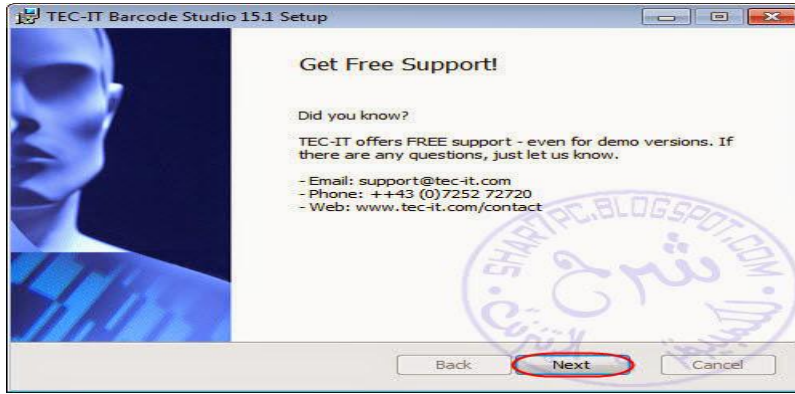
TEC-IT Barcode Studio 15.1 Setup

Get Free Support!

Did you know?

TEC-IT offers FREE support - even for demo versions. If there are any questions, just let us know.

- Email: support@tec-it.com
- Phone: ++43 (0)7252 72720
- Web: www.tec-it.com/contact

SHARHPC.BLOGSPOT.COM
شرح

Back Next Cancel